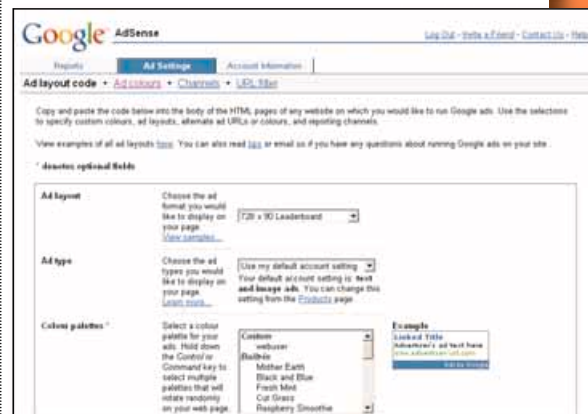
Google AdSense

Log Out - Invite a Friend - Contact Us - Help

Reports | Ad Settings | Account Information

Ad layout code • Ad colours • Channels • URL filter

Copy and paste the code below into the body of the HTML pages of any website on which you would like to run Google ads. Use the selections to specify custom colours, ad layouts, alternate ad URLs or colours, and reporting channels.

View examples of all ad layouts here. You can also read tips or email us if you have any questions about running Google ads on your site.

* denotes optional fields

| | | |
|---|---|---|
| Ad layout | Choose the ad format you would like to display on your page. View samples... | 728 x 90 Leaderboard |
| Ad type | Choose the ad types you would like to display on your page. Learn more... | Use my default account setting. Your default account setting is: text and image ads. You can change this setting from the Products page. |
| Colour palettes * | Select a colour palette for your ads. Hold down the Control or Command key to select multiple palettes that will rotate randomly on your web page. | Custom: webuser; Builtin: Mother Earth, Black and Blue, Fresh Mint, Cut Grass, Raspberry Smoothie |

Example
Linked Title
Advertiser's ad text here
www.advertiser-url.com
Ads by Google